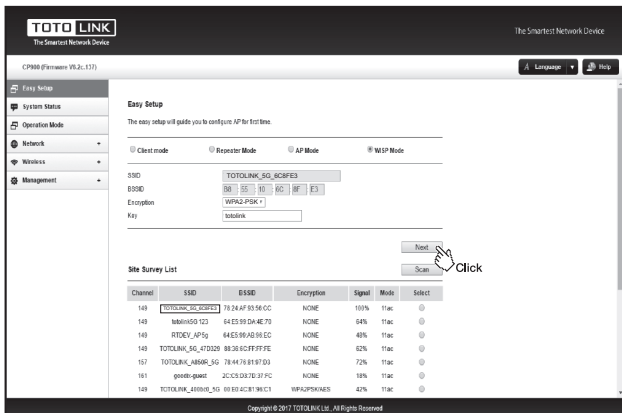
TOTO LINK
The Smartest Network Device

The Smartest Network Device

CP900 (Firmware V6.2c.137)

Language
Help

Easy Setup
System Status
Operation Mode
Network +
Wireless +
Management +

Easy Setup

The easy setup will guide you to configure AP for first time.

Client mode
Repeater Mode
AP Mode
WISP Mode

SSID TOTOLINK_5G_8C8FE3
BSSID 88 : 56 : 18 : 6C : 8F : E3
Encryption WPA2-PSK
Key totolink

Next
Click
Scan

Site Survey List

| Channel | SSID | BSSID | Encryption | Signal | Mode | Select |
|---|---|---|---|---|---|---|
| 149 | TOTOLINK_5G_8C8FE3 | 78:24:AF:93:56:CC | NONE | 100% | 11ac | |
| 149 | totolink5G-123 | 64:E5:99:DA:4E:70 | NONE | 64% | 11ac | |
| 149 | RTDEV_AP5g | 64:E5:99:AB:98:EC | NONE | 48% | 11ac | |
| 149 | TOTOLINK_5G_47D329 | 88:36:6C:FF:FF:FE | NONE | 62% | 11ac | |
| 157 | TOTOLINK_A850R_5G | 78:44:76:81:97:D3 | NONE | 72% | 11ac | |
| 161 | goodc-guest | 2C:C5:D3:7D:37:FC | NONE | 18% | 11ac | |
| 149 | TOTOLINK_4000c0_5G | 00:E0:4C:81:96:C1 | WPA2PSK/AES | 42% | 11ac | |

Copyright © 2017 TOTOLINK Ltd., All Rights Reserved